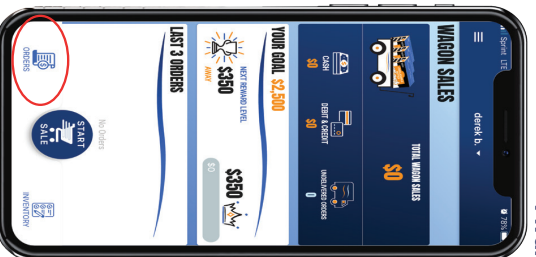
Sprint LTE
78%

derek b.

WAGON SALES

TOTAL WAGON SALES
$0

CASH
$0

DEBIT & CREDIT
$0

UNDELIVERED ORDERS
0

YOUR GOAL $2,500

NEXT REWARD LEVEL
$350
AWAY

$350

$0

LAST 3 ORDERS

No Orders

START SALE

ORDERS

INVENTORY